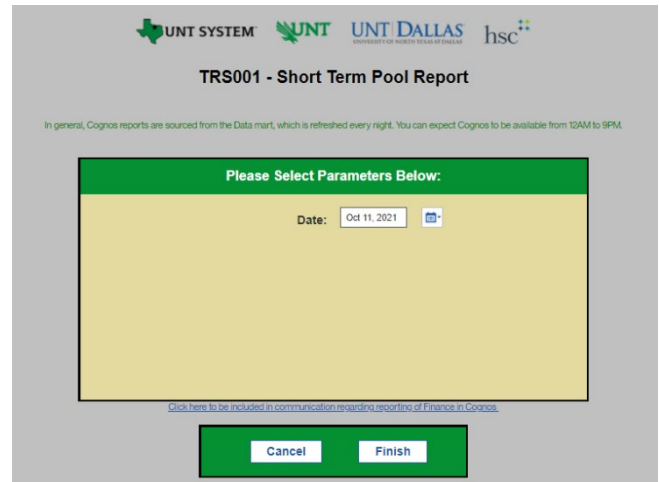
UNT SYSTEM UNT UNT DALLAS UNIVERSITY OF NORTH TEXAS AT DALLAS hsc

TRS001 - Short Term Pool Report

In general, Cognos reports are sourced from the Data mart, which is refreshed every night. You can expect Cognos to be available from 12AM to 9PM.

Please Select Parameters Below:

Date: Oct 11, 2021

Click here to be included in communication regarding reporting of Finance in Cognos

Cancel Finish